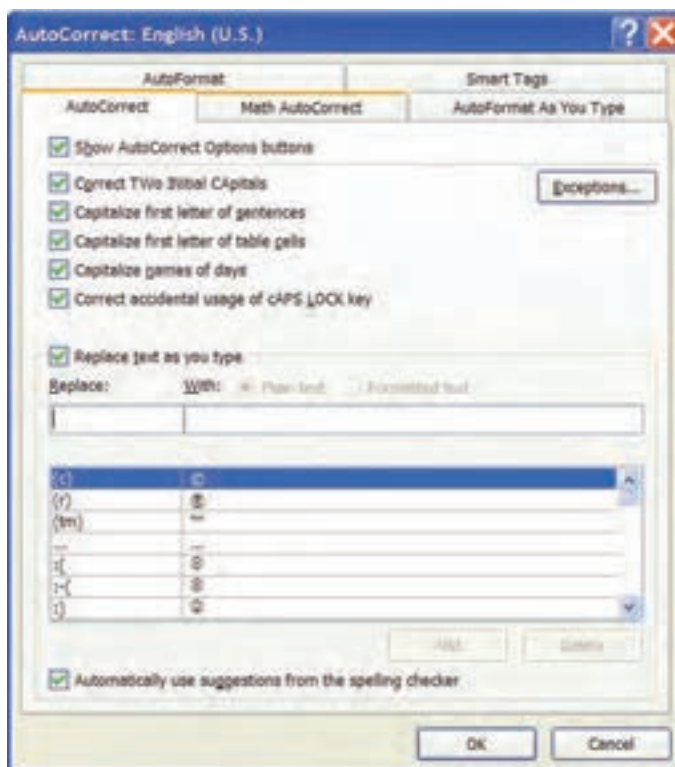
AutoCorrect: English (U.S.)

AutoFormat

Smart Tags

AutoCorrect

Math AutoCorrect

AutoFormat As You Type

Show AutoCorrect Options buttons

Correct TWo INitial CApitals

Exceptions...

Capitalize first letter of sentences

Capitalize first letter of table cells

Capitalize names of days

Correct accidental usage of cAPS LOCK key

Replace text as you type

Replace:

With:

Plain text

Formatted text

| | |
|---|---|
| (c) | © |
| (r) | ® |
| (tm) | ™ |
| ... | … |
| :( | ☹ |
| :-( | ☹ |
| :) | ☺ |

Add

Delete

Automatically use suggestions from the spelling checker

OK

Cancel